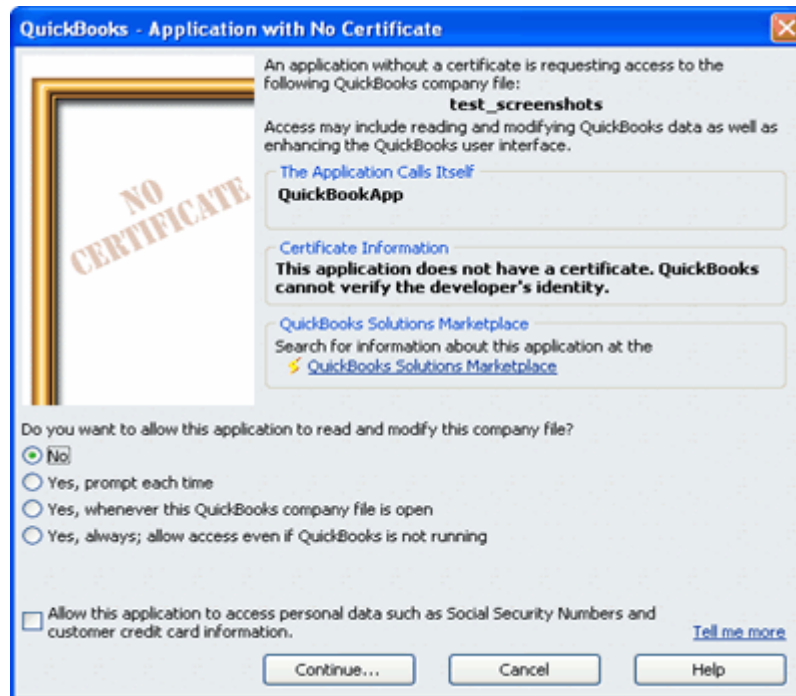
QuickBooks - Application with No Certificate

NO CERTIFICATE

An application without a certificate is requesting access to the following QuickBooks company file:

test_screenshots

Access may include reading and modifying QuickBooks data as well as enhancing the QuickBooks user interface.

The Application Calls Itself

QuickBookApp

Certificate Information

This application does not have a certificate. QuickBooks cannot verify the developer's identity.

QuickBooks Solutions Marketplace

Search for information about this application at the QuickBooks Solutions Marketplace

Do you want to allow this application to read and modify this company file?

No

Yes, prompt each time

Yes, whenever this QuickBooks company file is open

Yes, always; allow access even if QuickBooks is not running

Allow this application to access personal data such as Social Security Numbers and customer credit card information.

Tell me more

Continue...

Cancel

Help